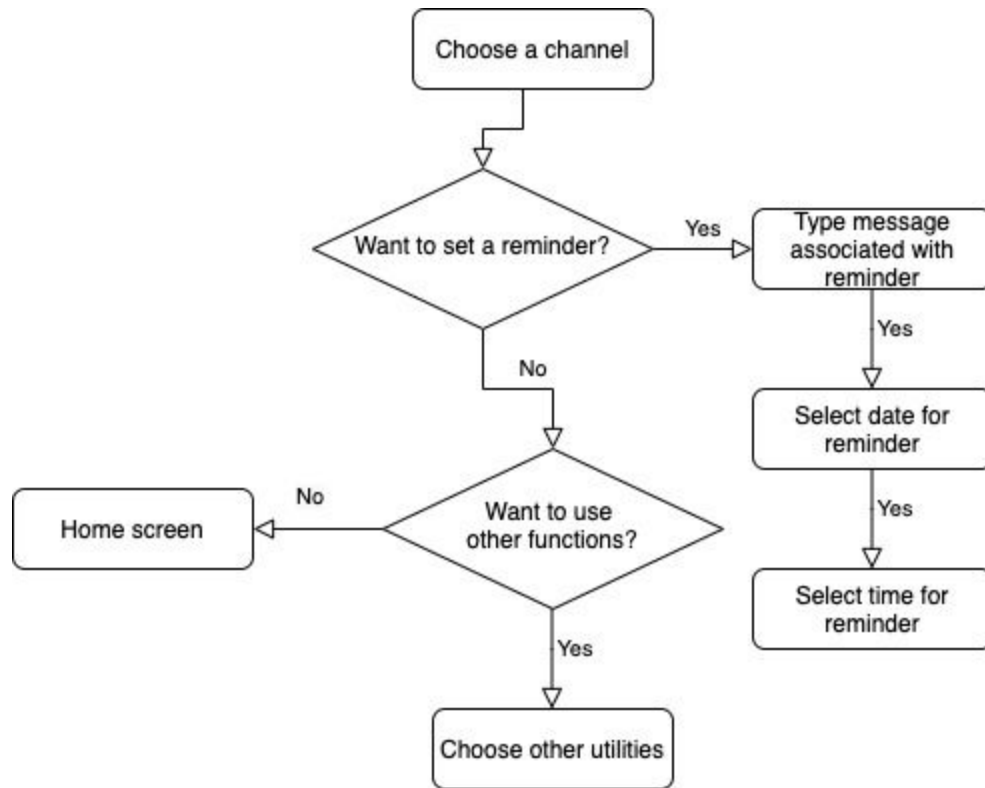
Choose a channel

Want to set a reminder?

Yes

Type message associated with reminder

Yes

Select date for reminder

Yes

Select time for reminder

No

No

Home screen

Want to use other functions?

Yes

Choose other utilities